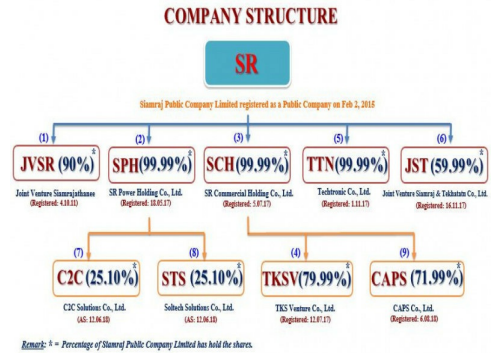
COMPANY STRUCTURE

SR

Siamraj Public Company Limited registered as a Public Company on Feb 2, 2015

(1)
JVSR (90%)*
Joint Venture Siamrajathanee
(Registered: 4.10.11)

(2)
SPH(99.99%)*
SR Power Holding Co., Ltd.
(Registered: 18.05.17)

(3)
SCH(99.99%)*
SR Commercial Holding Co., Ltd.
(Registered: 5.07.17)

(5)
TTN(99.99%)*
Techtronic Co., Ltd.
(Registered: 1.11.17)

(6)
JST (59.99%)*
Joint Venture Siamraj & Tekhatatn Co., Ltd.
(Registered: 16.11.17)

(7)
C2C (25.10%)*
C2C Solutions Co., Ltd.
(AS: 12.06.18)

(8)
STS (25.10%)*
Soltech Solutions Co., Ltd.
(AS: 12.06.18)

(4)
TKSV(79.99%)*
TKS Venture Co., Ltd.
(Registered: 12.07.17)

(9)
CAPS (71.99%)*
CAPS Co., Ltd.
(Registered: 6.08.18)

Remark: * = Percentage of Siamraj Public Company Limited has hold the shares.